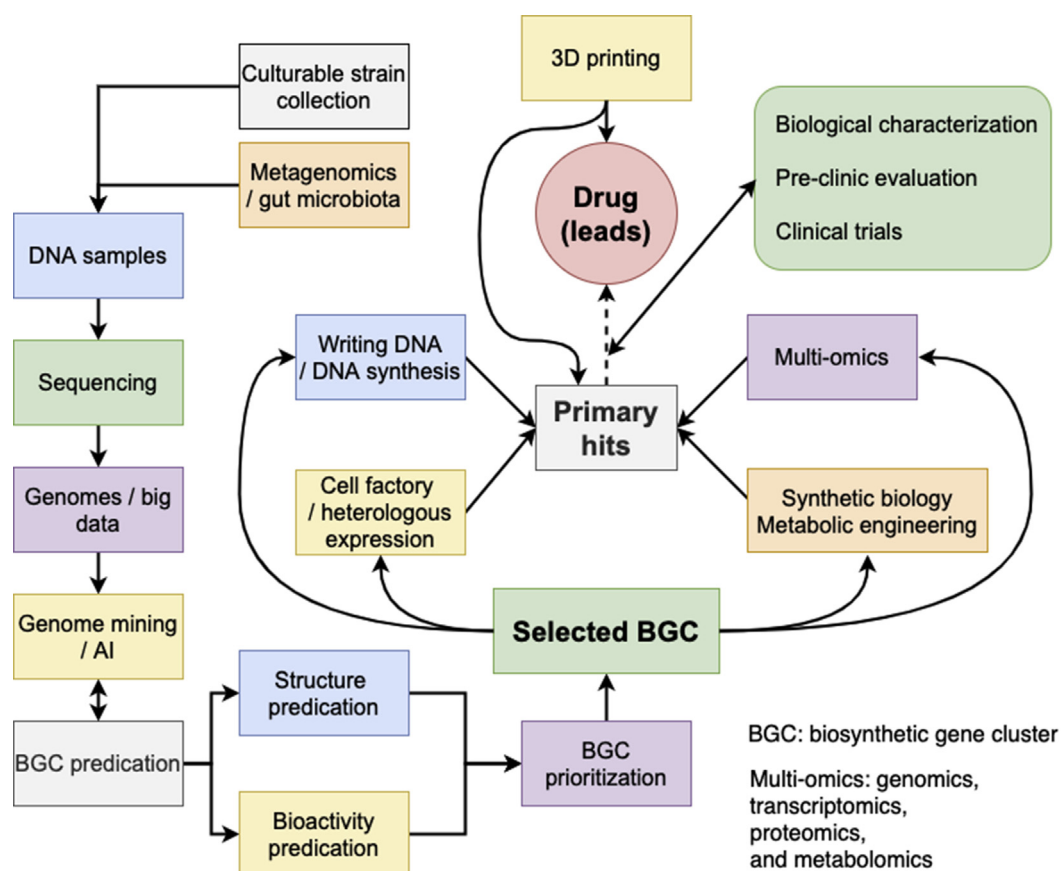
Culturable strain collection

Metagenomics / gut microbiota

DNA samples

Sequencing

Genomes / big data

Genome mining / AI

BGC predication

Structure predication

Bioactivity predication

BGC prioritization

Selected BGC

3D printing

Drug (leads)

Biological characterization

Pre-clinic evaluation

Clinical trials

Writing DNA / DNA synthesis

Primary hits

Multi-omics

Cell factory / heterologous expression

Synthetic biology Metabolic engineering

BGC: biosynthetic gene cluster

Multi-omics: genomics, transcriptomics, proteomics, and metabolomics